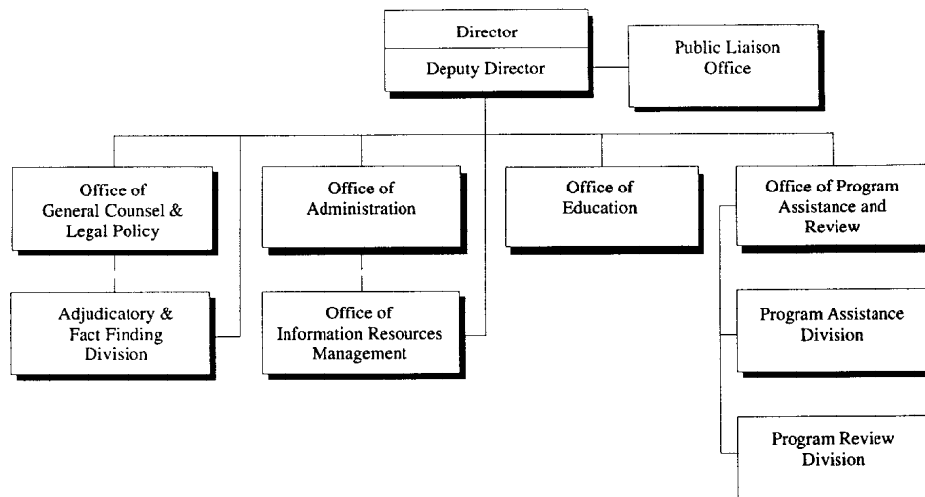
Director

Deputy Director

Public Liaison Office

Office of General Counsel & Legal Policy

Adjudicatory & Fact Finding Division

Office of Administration

Office of Information Resources Management

Office of Education

Office of Program Assistance and Review

Program Assistance Division

Program Review Division